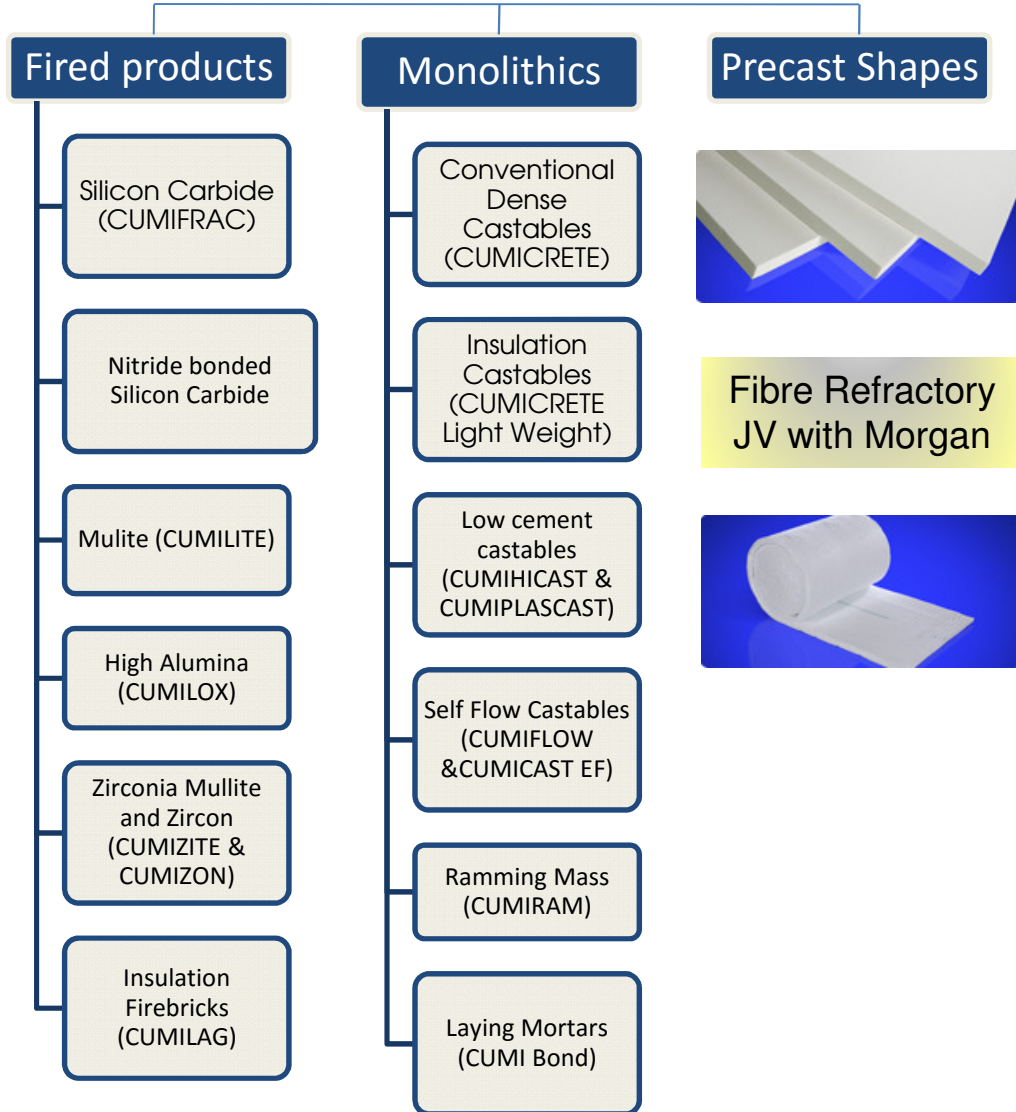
Fired products

Silicon Carbide (CUMIFRAC)

Nitride bonded Silicon Carbide

Mulite (CUMILITE)

High Alumina (CUMILOX)

Zirconia Mullite and Zircon (CUMIZITE & CUMIZON)

Insulation Firebricks (CUMILAG)

Monolithics

Conventional Dense Castables (CUMICRETE)

Insulation Castables (CUMICRETE Light Weight)

Low cement castables (CUMIHICAST & CUMIPLASCAST)

Self Flow Castables (CUMIFLOW &CUMICAST EF)

Ramming Mass (CUMIRAM)

Laying Mortars (CUMI Bond)

Precast Shapes

Fibre Refractory JV with Morgan